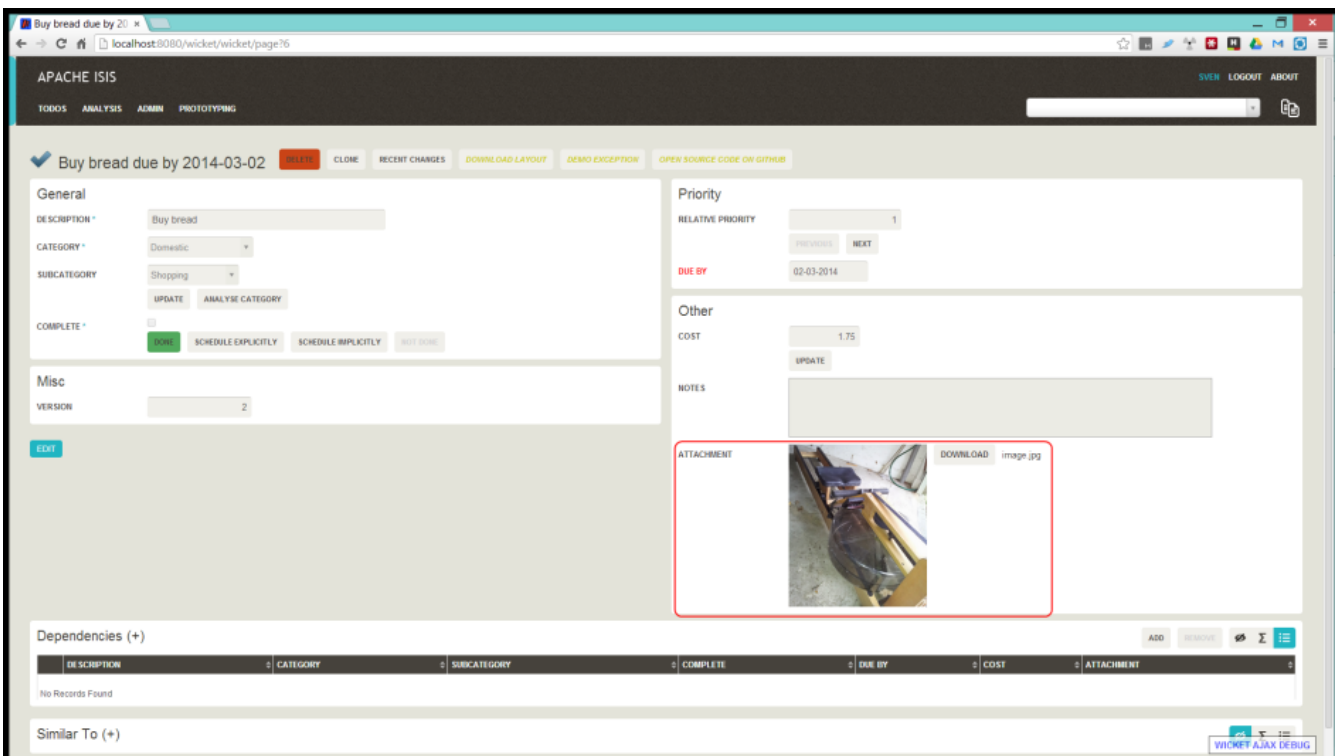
Buy bread due by 20 ×

localhost:8080/wicket/wicket/page?6

APACHE ISIS

SVEN LOGOUT ABOUT

TODOS ANALYSIS ADMIN PROTOTYPING

Buy bread due by 2014-03-02 DELETE CLONE RECENT CHANGES DOWNLOAD LAYOUT DEMO EXCEPTION OPEN SOURCE CODE ON GITHUB

General

DESCRIPTION * Buy bread

CATEGORY * Domestic

SUBCATEGORY Shopping

UPDATE ANALYSE CATEGORY

COMPLETE *

DONE SCHEDULE EXPLICITLY SCHEDULE IMPLICITLY NOT DONE

Misc

VERSION 2

EDIT

Priority

RELATIVE PRIORITY 1

PREVIOUS NEXT

DUE BY 02-03-2014

Other

COST 1.75

UPDATE

NOTES

ATTACHMENT DOWNLOAD image.jpg

Dependencies (+)

ADD REMOVE Σ

| DESCRIPTION | CATEGORY | SUBCATEGORY | COMPLETE | DUE BY | COST | ATTACHMENT |
|---|---|---|---|---|---|---|
| No Records Found | | | | | | |

Similar To (+)

WICKET AJAX DEBUG